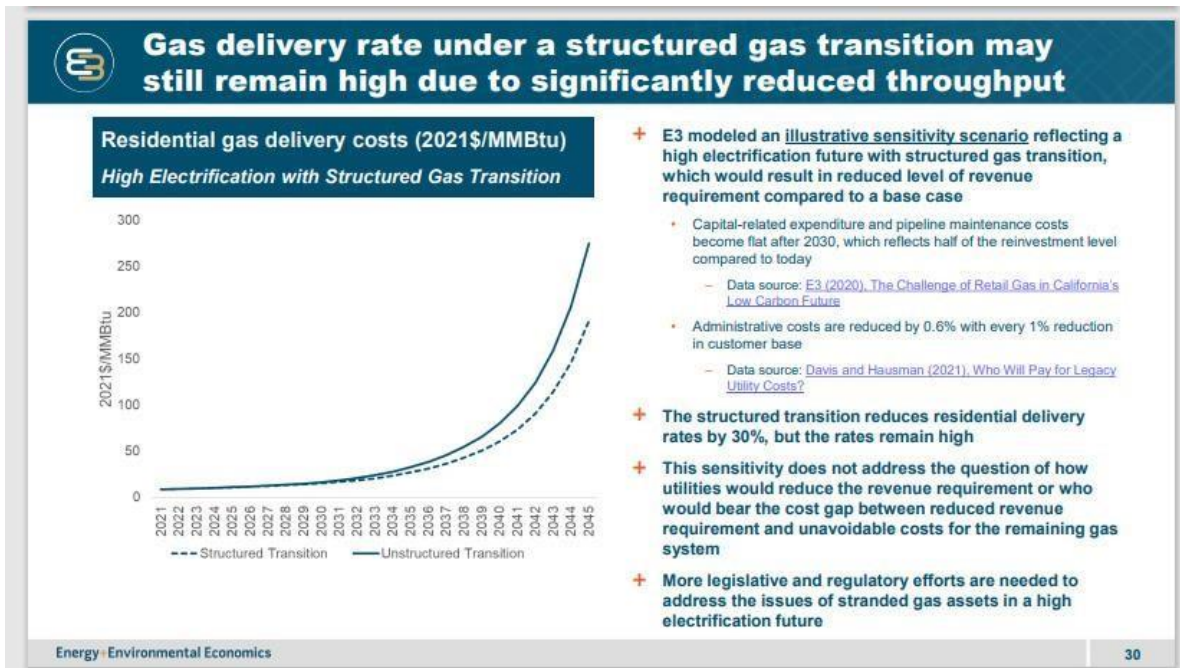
E3

Gas delivery rate under a structured gas transition may still remain high due to significantly reduced throughput

Residential gas delivery costs (2021$/MMBtu)
High Electrification with Structured Gas Transition

300
250
200
150
100
50
0
2021$/MMBtu
2021 2022 2023 2024 2025 2026 2027 2028 2029 2030 2031 2032 2033 2034 2035 2036 2037 2038 2039 2040 2041 2042 2043 2044 2045
Structured Transition
Unstructured Transition

+ E3 modeled an illustrative sensitivity scenario reflecting a high electrification future with structured gas transition, which would result in reduced level of revenue requirement compared to a base case

• Capital-related expenditure and pipeline maintenance costs become flat after 2030, which reflects half of the reinvestment level compared to today

– Data source: E3 (2020), The Challenge of Retail Gas in California's Low Carbon Future

• Administrative costs are reduced by 0.6% with every 1% reduction in customer base

– Data source: Davis and Hausman (2021), Who Will Pay for Legacy Utility Costs?

+ The structured transition reduces residential delivery rates by 30%, but the rates remain high

+ This sensitivity does not address the question of how utilities would reduce the revenue requirement or who would bear the cost gap between reduced revenue requirement and unavoidable costs for the remaining gas system

+ More legislative and regulatory efforts are needed to address the issues of stranded gas assets in a high electrification future

Energy+Environmental Economics

30